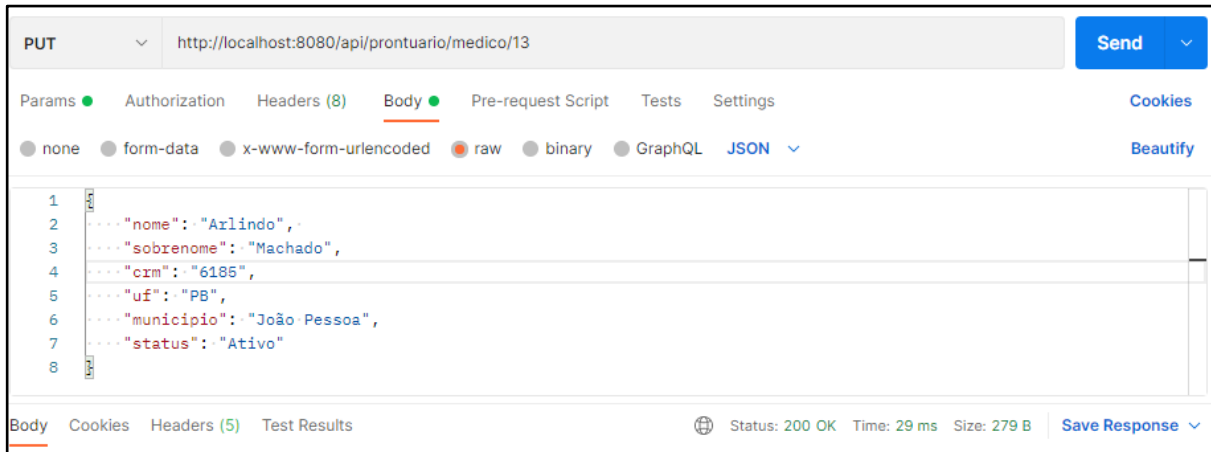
PUT http://localhost:8080/api/prontuario/medico/13 Send

Params Authorization Headers (8) Body Pre-request Script Tests Settings Cookies

none form-data x-www-form-urlencoded raw binary GraphQL JSON Beautify

1 {
2 "nome": "Arlindo",
3 "sobrenome": "Machado",
4 "crm": "6185",
5 "uf": "PB",
6 "municipio": "João Pessoa",
7 "status": "Ativo"
8 }

Body Cookies Headers (5) Test Results Status: 200 OK Time: 29 ms Size: 279 B Save Response